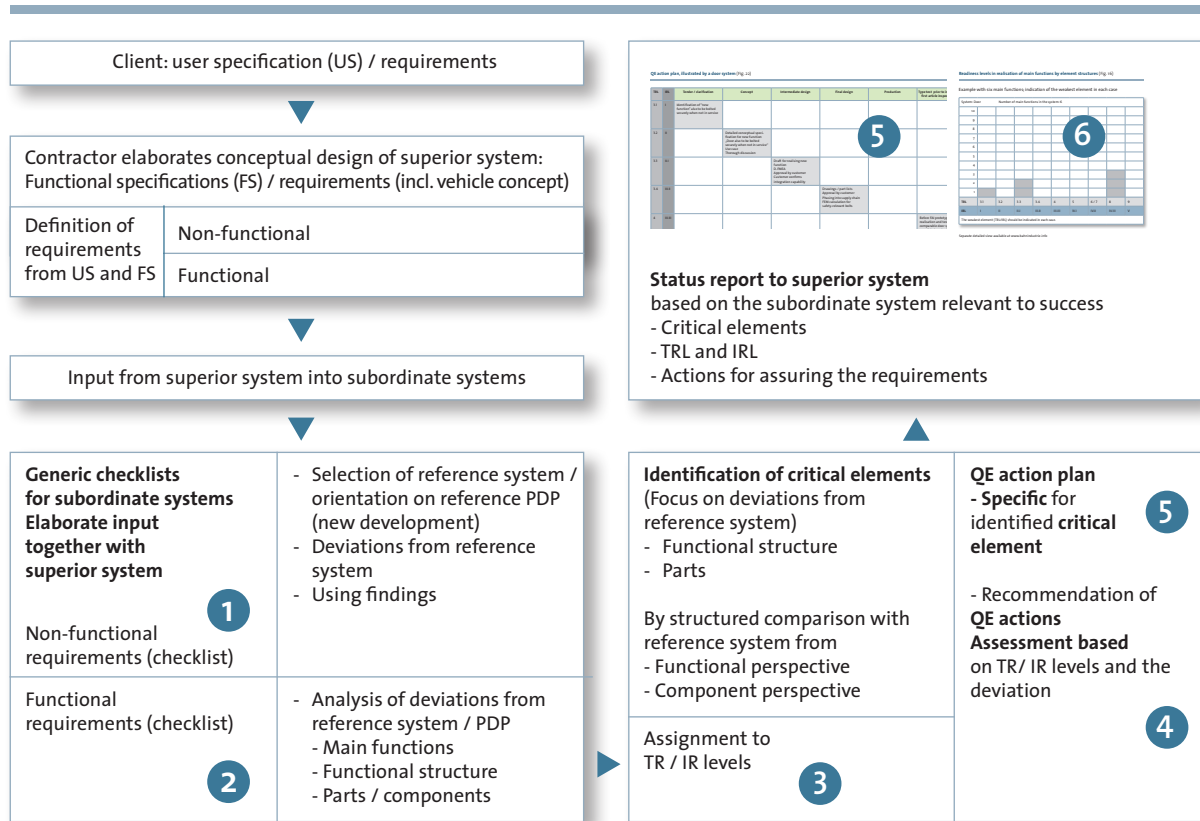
Client: user specification (US) / requirements

Contractor elaborates conceptual design of superior system: Functional specifications (FS) / requirements (incl. vehicle concept)

| Definition of requirements from US and FS | Non-functional |
|---|---|
| | Functional |

Input from superior system into subordinate systems

QE action plan, illustrated by a door system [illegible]

5

Readiness levels in realization of main functions by element structures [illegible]

6

Status report to superior system
based on the subordinate system relevant to success
- Critical elements
- TRL and IRL
- Actions for assuring the requirements

Generic checklists for subordinate systems Elaborate input together with superior system

1

Non-functional requirements (checklist)

- Selection of reference system / orientation on reference PDP (new development)
- Deviations from reference system
- Using findings

Functional requirements (checklist)

2

- Analysis of deviations from reference system / PDP
- Main functions
- Functional structure
- Parts / components

Identification of critical elements
(Focus on deviations from reference system)
- Functional structure
- Parts

By structured comparison with reference system from
- Functional perspective
- Component perspective

Assignment to TR / IR levels

3

QE action plan
- Specific for identified critical element

5

- Recommendation of QE actions
Assessment based on TR/ IR levels and the deviation

4